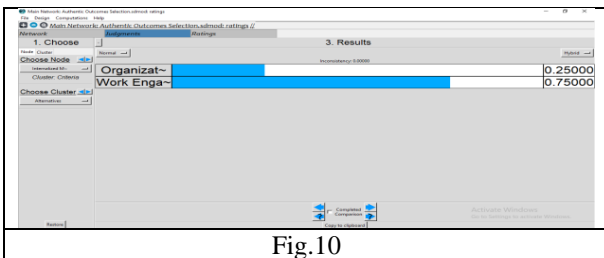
Main Network: Authentic Outcomes Selection.sdmod: ratings
File Design Computations Help
Main Network: Authentic Outcomes Selection.sdmod: ratings //
Network
Judgments
Ratings
1. Choose
3. Results
Node Cluster
Choose Node
Internalized M~
Cluster: Criteria
Choose Cluster
Alternatives
Normal
Hybrid
Inconsistency: 0.00000
| Organizat~ | 0.25000 |
|---|---|
| Work Enga~ | 0.75000 |
Completed Comparison
Copy to clipboard
Restore
Activate Windows
Go to Settings to activate Windows.
Fig.10